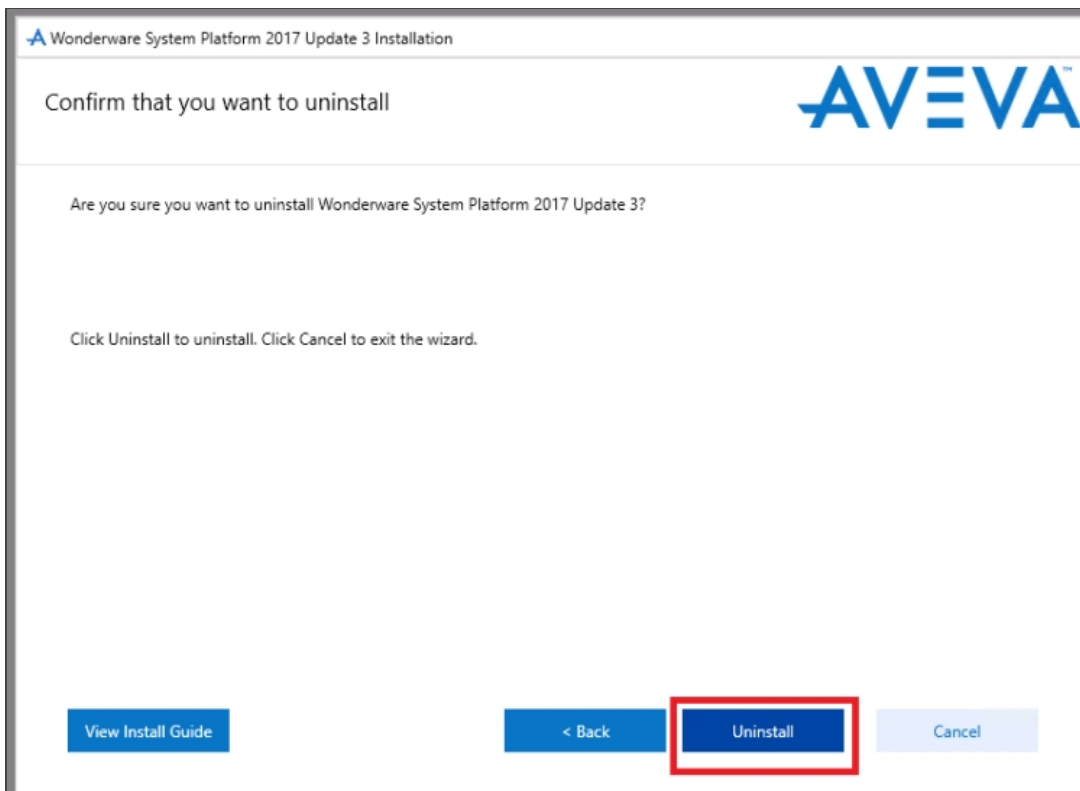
Wonderware System Platform 2017 Update 3 Installation

Confirm that you want to uninstall

AVEVA™

Are you sure you want to uninstall Wonderware System Platform 2017 Update 3?

Click Uninstall to uninstall. Click Cancel to exit the wizard.

View Install Guide

< Back

Uninstall

Cancel